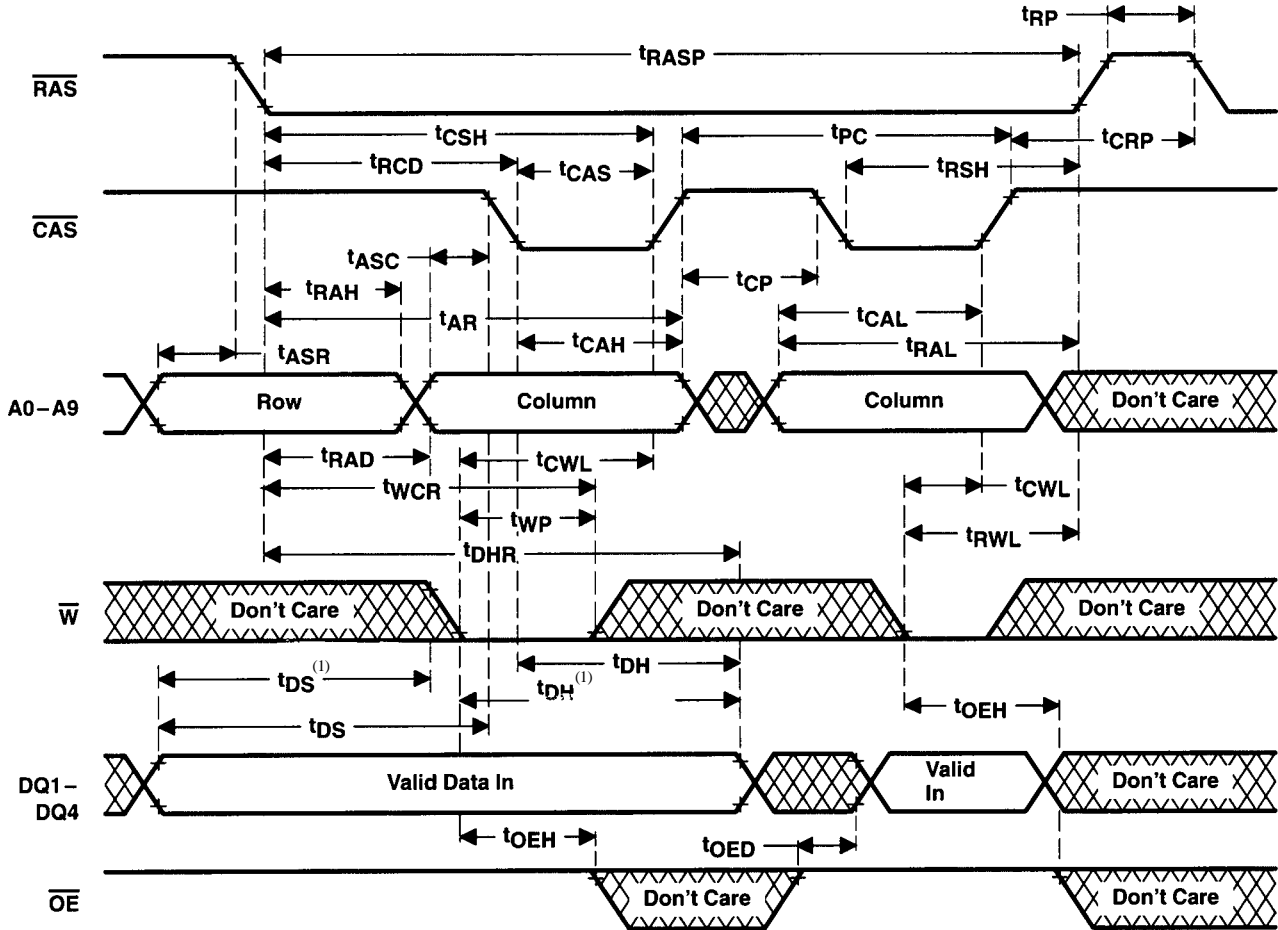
$t_{RP}$

$t_{RASP}$

$\overline{RAS}$

$t_{CSH}$

$t_{PC}$

$t_{CRP}$

$t_{RCD}$

$t_{CAS}$

$t_{RSH}$

$\overline{CAS}$

$t_{ASC}$

$t_{CP}$

$t_{RAH}$

$t_{AR}$

$t_{CAL}$

$t_{CAH}$

$t_{RAL}$

$t_{ASR}$

A0 – A9

Row

Column

Column

Don't Care

$t_{RAD}$

$t_{CWL}$

$t_{WCR}$

$t_{CWL}$

$t_{WP}$

$t_{RWL}$

$t_{DHR}$

$\overline{W}$

Don't Care

Don't Care

Don't Care

$t_{DH}$

$t_{DS}^{(1)}$

$t_{DH}^{(1)}$

$t_{OEH}$

$t_{DS}$

DQ1 – DQ4

Valid Data In

Valid In

Don't Care

$t_{OEH}$

$t_{OED}$

$\overline{OE}$

Don't Care

Don't Care